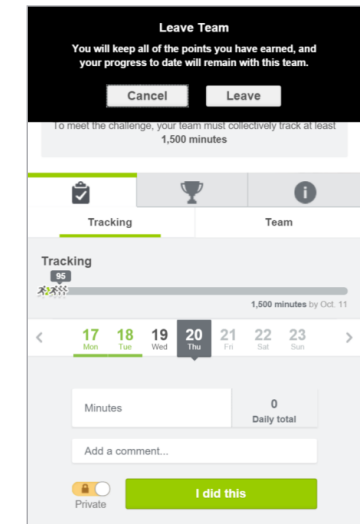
Leave Team

You will keep all of the points you have earned, and your progress to date will remain with this team.

Cancel

Leave

To meet the challenge, your team must collectively track at least 1,500 minutes

Tracking

Team

Tracking

95

1,500 minutes by Oct. 11

17 Mon

18 Tue

19 Wed

20 Thu

21 Fri

22 Sat

23 Sun

Minutes

0
Daily total

Add a comment...

Private

I did this